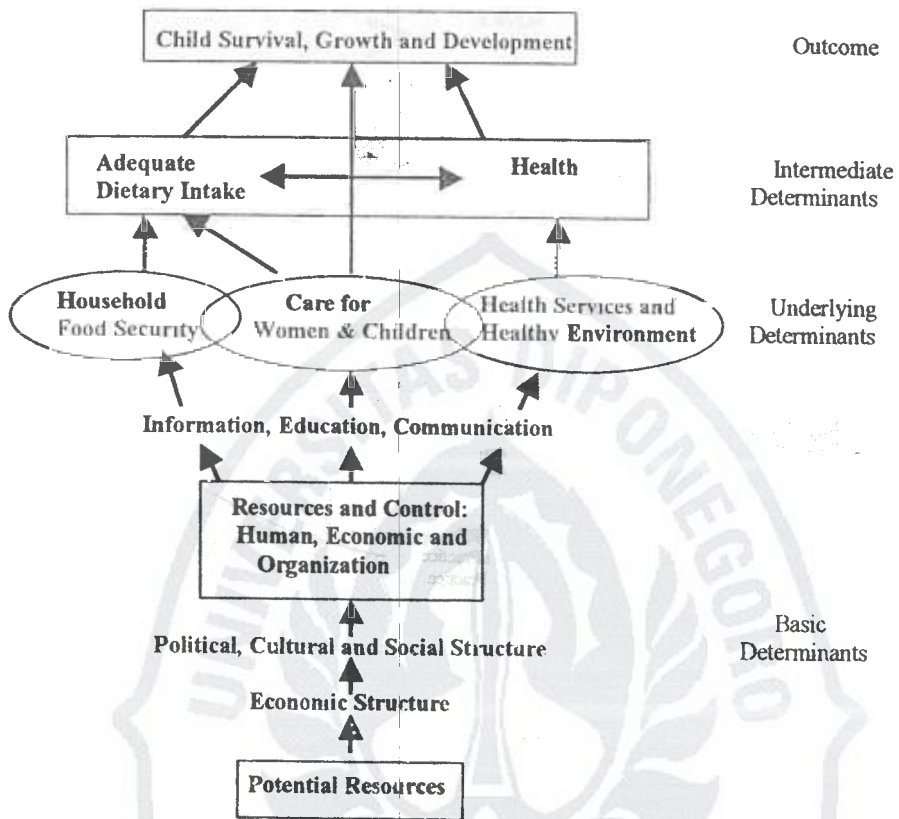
Child Survival, Growth and Development

Outcome

Adequate Dietary Intake

Health

Intermediate Determinants

Household Food Security

Care for Women & Children

Health Services and Healthy Environment

Underlying Determinants

Information, Education, Communication

Resources and Control: Human, Economic and Organization

Political, Cultural and Social Structure

Basic Determinants

Economic Structure

Potential Resources